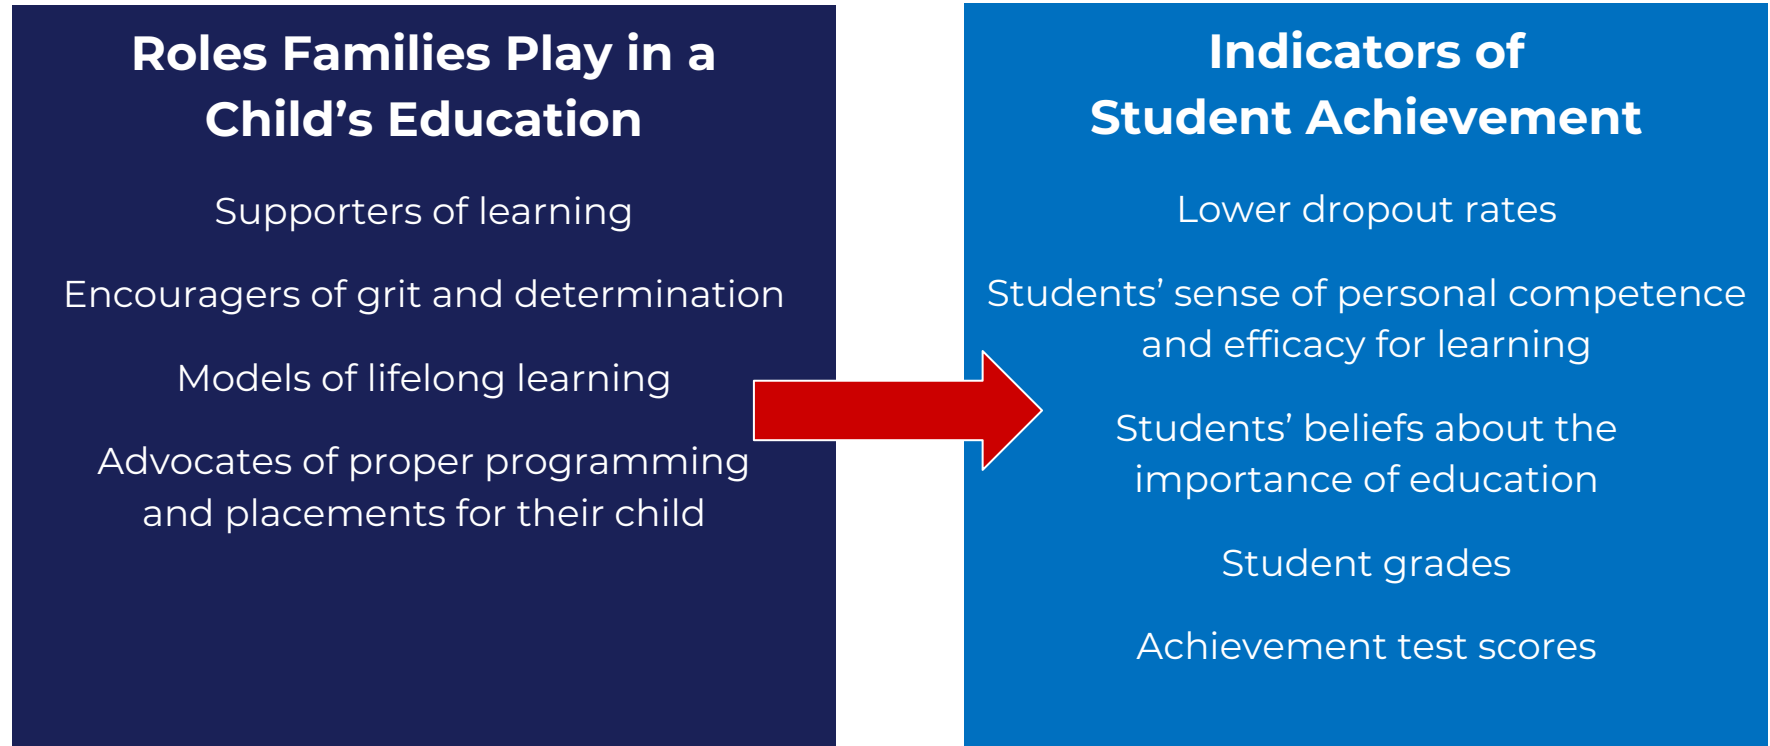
Roles Families Play in a Child’s Education

Supporters of learning

Encouragers of grit and determination

Models of lifelong learning

Advocates of proper programming and placements for their child

Indicators of Student Achievement

Lower dropout rates

Students’ sense of personal competence and efficacy for learning

Students’ beliefs about the importance of education

Student grades

Achievement test scores